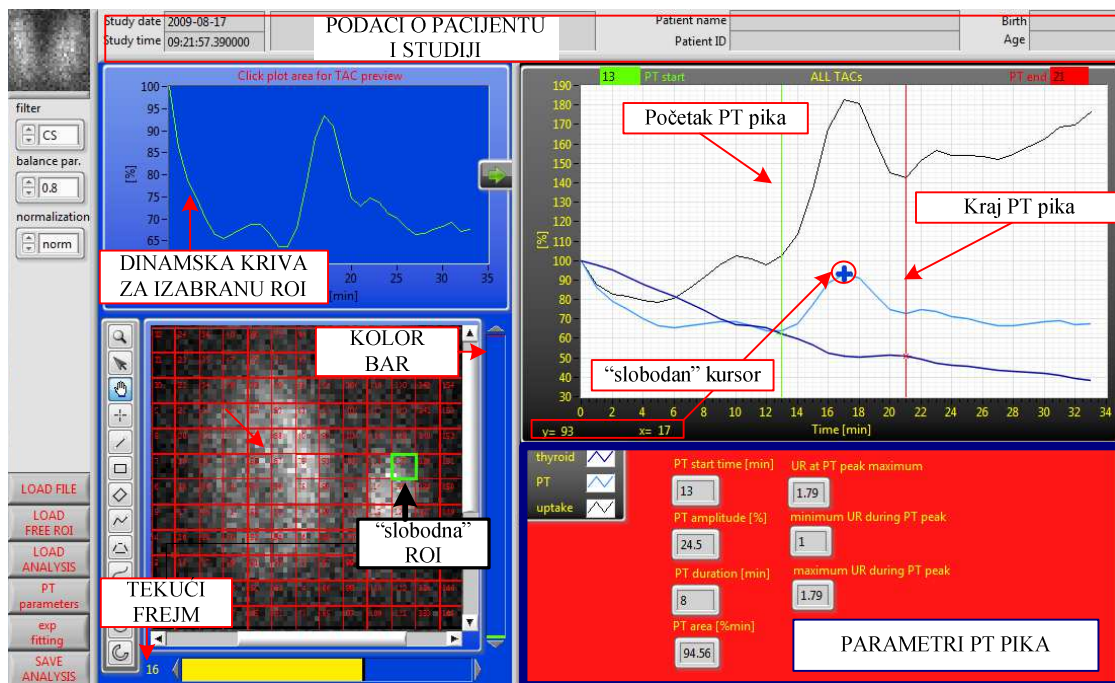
Study date 2009-08-17
Study time 09:21:57.390000

PODACI O PACIJENTU I STUDIJI

Patient name
Patient ID
Birth
Age

filter
CS
balance par.
0.8
normalization
norm

Click plot area for TAC preview

100
95
90
85
80
75
70
65

[%]

DINAMSKA KRIVA ZA IZABRANU ROI

20 25 30 35
[min]

13 PT start
ALL TACs
PT end 21

190
180
170
160
150
140
130
120
110
100
90
80
70
60
50
40
30

[%]

Početak PT pika

Kraj PT pika

"slobodan" kursor

0 2 4 6 8 10 12 14 16 18 20 22 24 26 28 30 32 34
Time [min]

y= 93 x= 17

KOLOR BAR

"slobodna" ROI

TEKUĆI FREJM

16

LOAD FILE
LOAD FREE ROI
LOAD ANALYSIS
PT parameters
exp fitting
SAVE ANALYSIS

thyroid
PT
uptake

PT start time [min]
13
PT amplitude [%]
24.5
PT duration [min]
8
PT area [%min]
94.56

UR at PT peak maximum
1.79
minimum UR during PT peak
1
maximum UR during PT peak
1.79

PARAMETRI PT PIKA